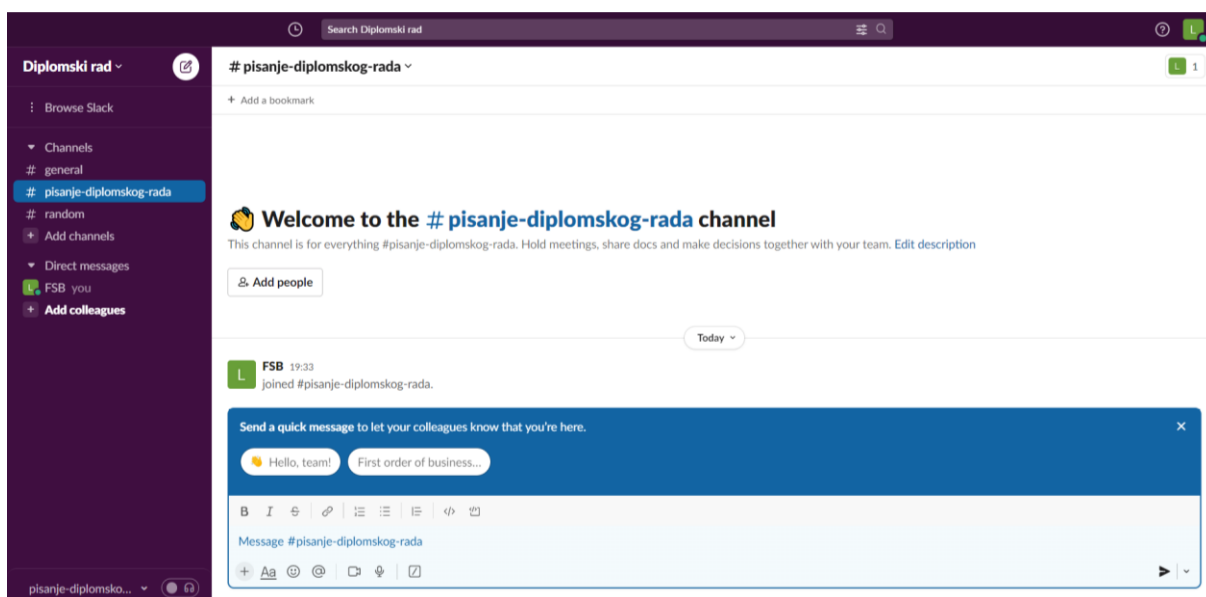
Search Diplomski rad

Diplomski rad

Browse Slack

Channels
# general
# pisanje-diplomskog-rada
# random
+ Add channels

Direct messages
L FSB you
+ Add colleagues

pisanje-diplomsko...

# pisanje-diplomskog-rada

L 1

+ Add a bookmark

Welcome to the # pisanje-diplomskog-rada channel

This channel is for everything #pisanje-diplomskog-rada. Hold meetings, share docs and make decisions together with your team. Edit description

Add people

Today

L FSB 19:33
joined #pisanje-diplomskog-rada.

Send a quick message to let your colleagues know that you're here.

Hello, team!
First order of business...

B I

Message #pisanje-diplomskog-rada

+ Aa